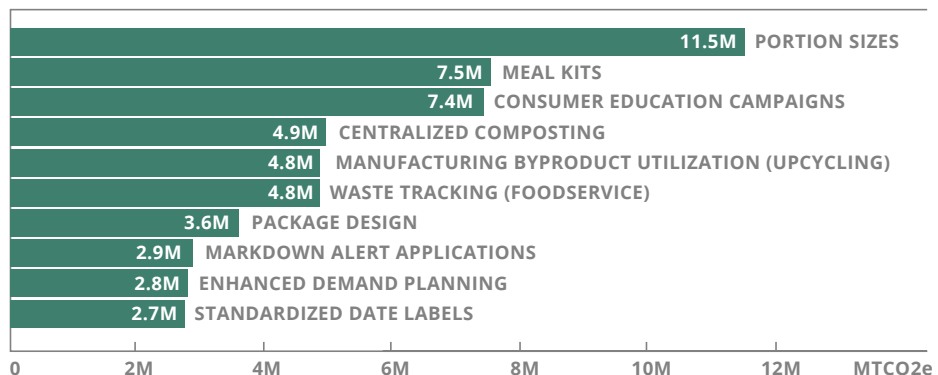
11.5M PORTION SIZES
7.5M MEAL KITS
7.4M CONSUMER EDUCATION CAMPAIGNS
4.9M CENTRALIZED COMPOSTING
4.8M MANUFACTURING BYPRODUCT UTILIZATION (UPCYCLING)
4.8M WASTE TRACKING (FOODSERVICE)
3.6M PACKAGE DESIGN
2.9M MARKDOWN ALERT APPLICATIONS
2.8M ENHANCED DEMAND PLANNING
2.7M STANDARDIZED DATE LABELS

0 2M 4M 6M 8M 10M 12M MTCO2e